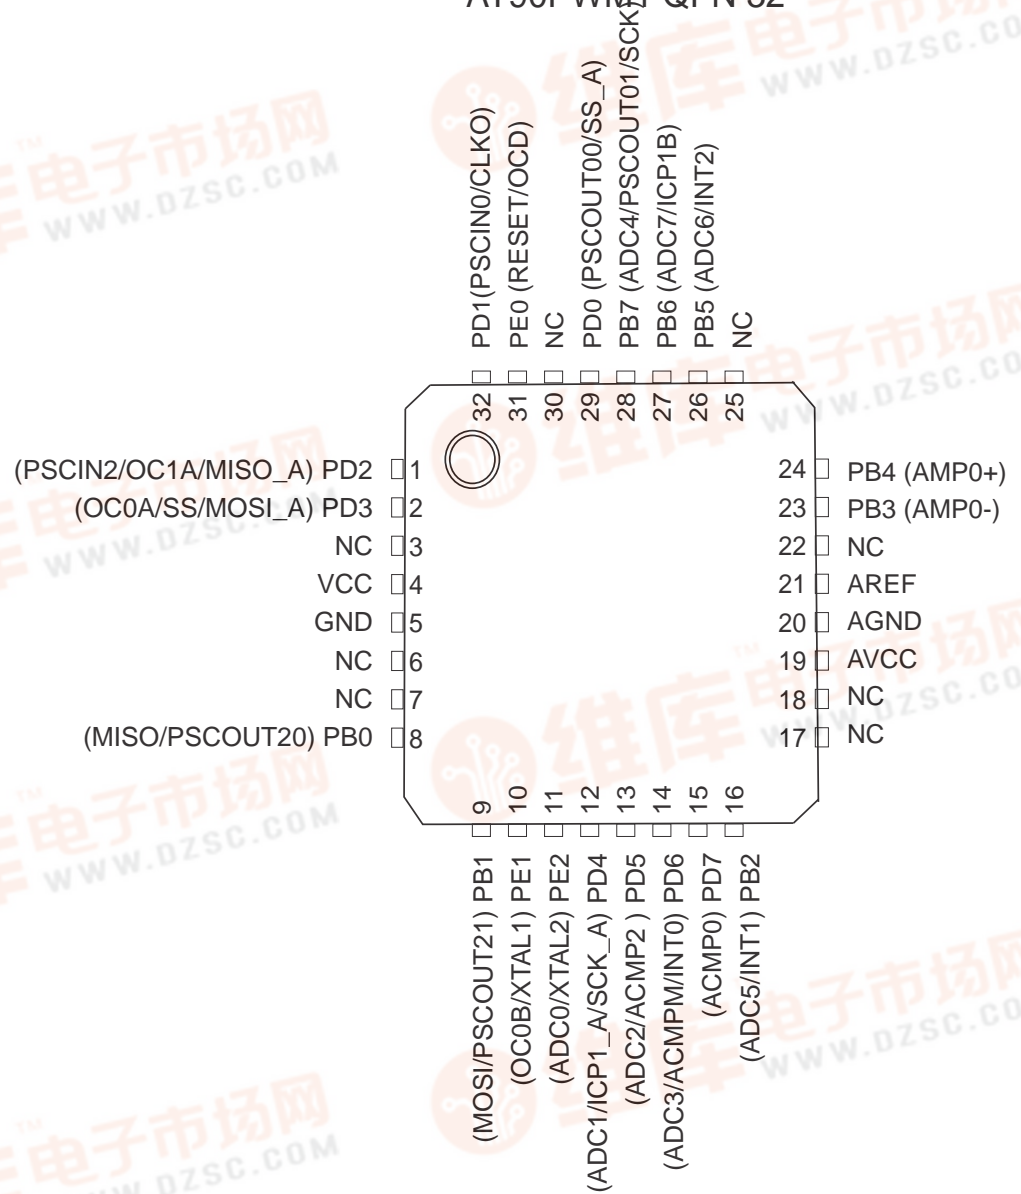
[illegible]

PD1(PSCIN0/CLKO)
PE0 (RESET/OCD)
NC
PD0 (PSCOUT00/SS_A)
PB7 (ADC4/PSCOUT01/SCK)
PB6 (ADC7/ICP1B)
PB5 (ADC6/INT2)
NC

32
31
30
29
28
27
26
25

(PSCIN2/OC1A/MISO_A) PD2 1
(OC0A/SS/MOSI_A) PD3 2
NC 3
VCC 4
GND 5
NC 6
NC 7
(MISO/PSCOUT20) PB0 8

24 PB4 (AMP0+)
23 PB3 (AMP0-)
22 NC
21 AREF
20 AGND
19 AVCC
18 NC
17 NC

9
10
11
12
13
14
15
16

(MOSI/PSCOUT21) PB1
(OC0B/XTAL1) PE1
(ADC0/XTAL2) PE2
(ADC1/ICP1_A/SCK_A) PD4
(ADC2/ACMP2 ) PD5
(ADC3/ACMPM/INT0) PD6
(ACMP0) PD7
(ADC5/INT1) PB2

WWW.DZSC.COM